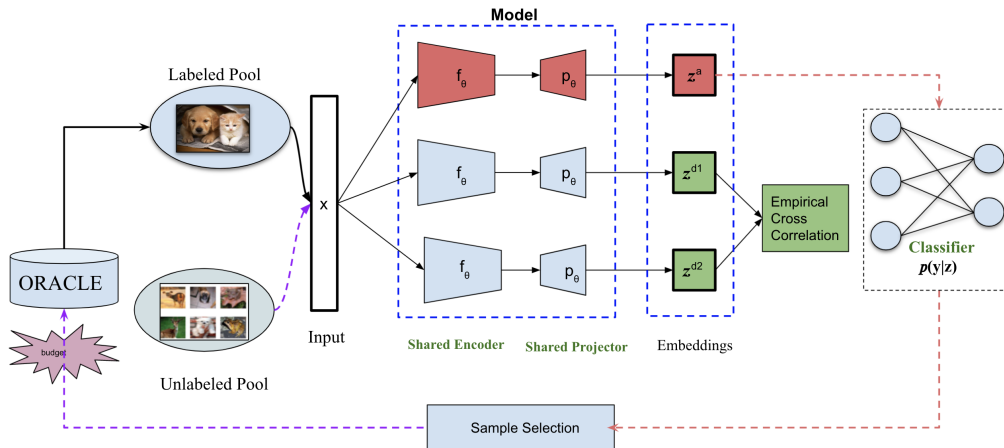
Model

Labeled Pool

$f_\theta$ $p_\theta$ $z^a$

$f_\theta$ $p_\theta$ $z^{d1}$

x

Empirical Cross Correlation

$f_\theta$ $p_\theta$ $z^{d2}$

ORACLE

Classifier
$p(y|z)$

budget

Input

Shared Encoder

Shared Projector

Embeddings

Unlabeled Pool

Sample Selection